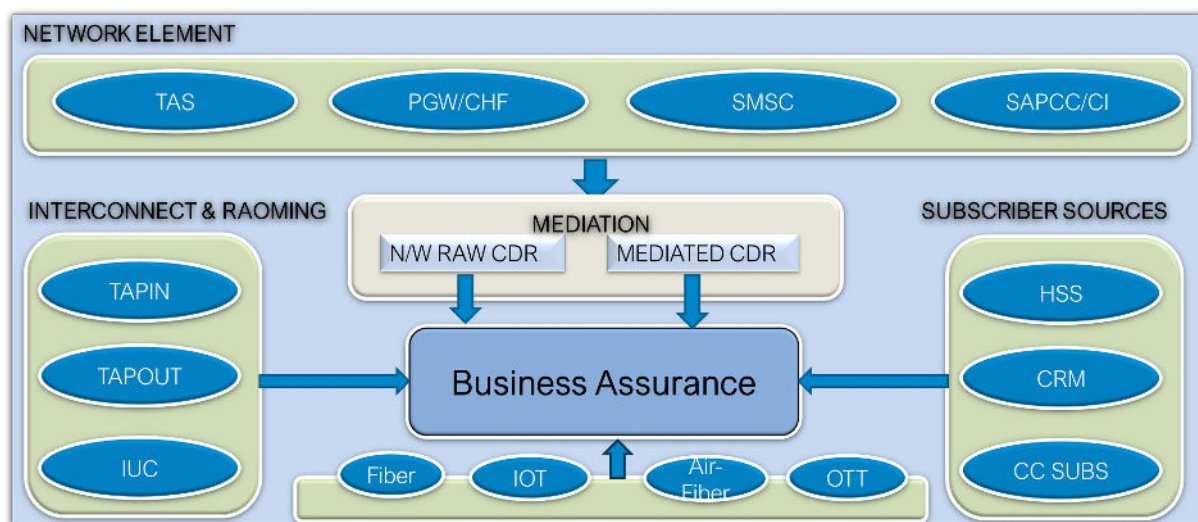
NETWORK ELEMENT

TAS

PGW/CHF

SMSC

SAPCC/CI

INTERCONNECT & RAOMING

MEDIATION

N/W RAW CDR

MEDIATED CDR

SUBSCRIBER SOURCES

TAPIN

TAPOUT

IUC

Business Assurance

HSS

CRM

CC SUBS

Fiber

IOT

Air-Fiber

OTT